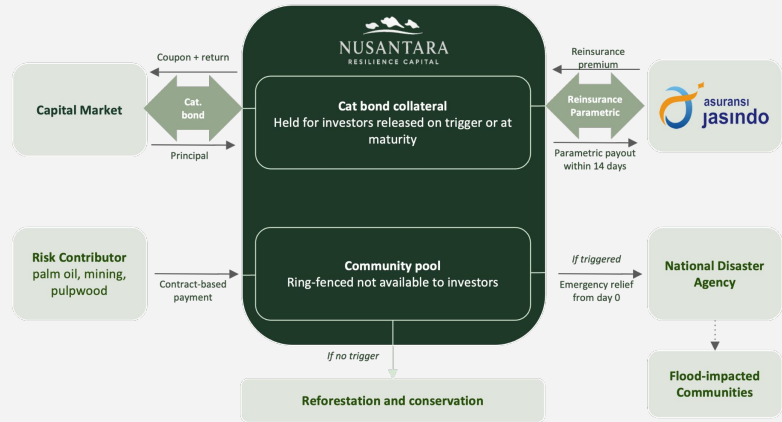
NUSANTARA
RESILIENCE CAPITAL

Coupon + return

Capital Market

Cat. bond

Principal

Cat bond collateral
Held for investors released on trigger or at maturity

Reinsurance premium

Reinsurance Parametric

asuransi jasindo

Parametric payout within 14 days

Risk Contributor
palm oil, mining, pulpwood

Contract-based payment

Community pool
Ring-fenced not available to investors

If triggered

Emergency relief from day 0

National Disaster Agency

Flood-impacted Communities

If no trigger

Reforestation and conservation